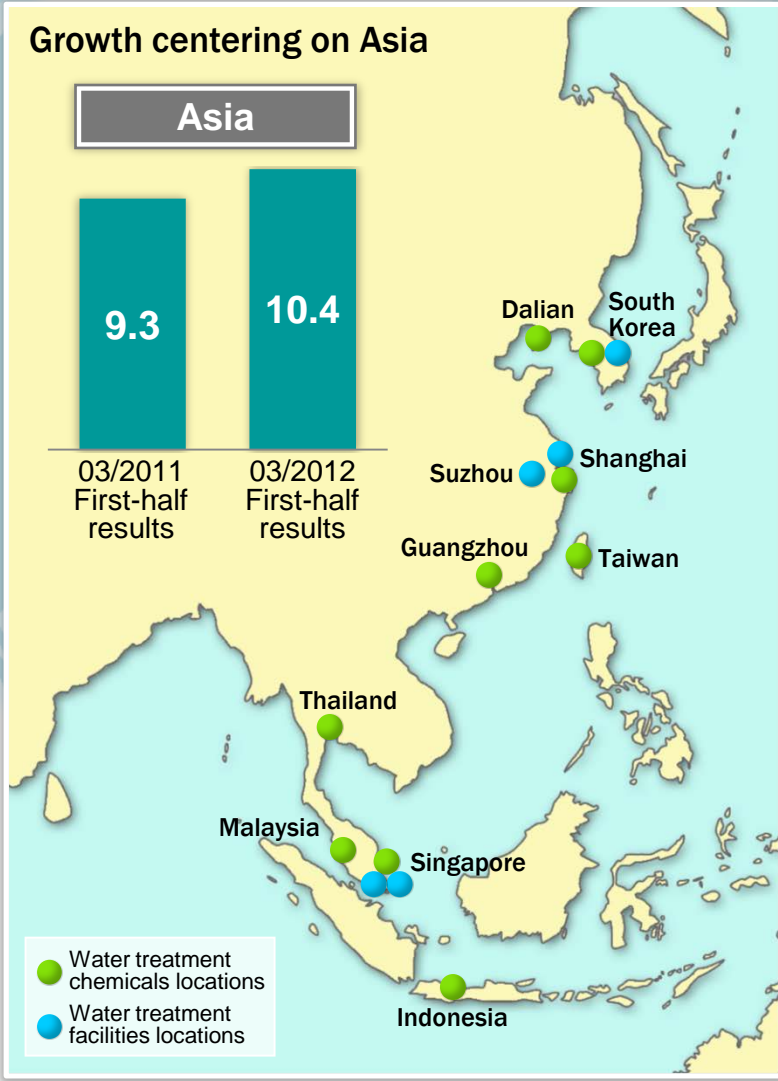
Growth centering on Asia

Asia

9.3

10.4

03/2011 First-half results

03/2012 First-half results

Dalian

South Korea

Shanghai

Suzhou

Guangzhou

Taiwan

Thailand

Malaysia

Singapore

Indonesia

Water treatment chemicals locations

Water treatment facilities locations